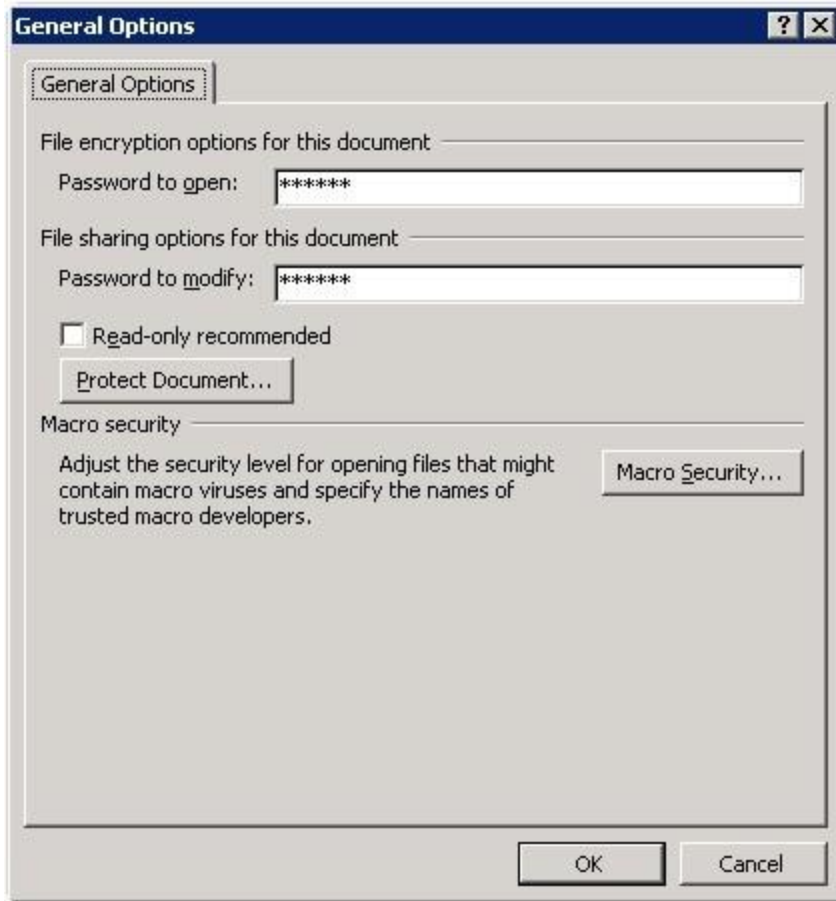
General Options
? X

General Options

File encryption options for this document

Password to open: ******

File sharing options for this document

Password to modify: ******

Read-only recommended

Protect Document...

Macro security

Adjust the security level for opening files that might contain macro viruses and specify the names of trusted macro developers.

Macro Security...

OK

Cancel